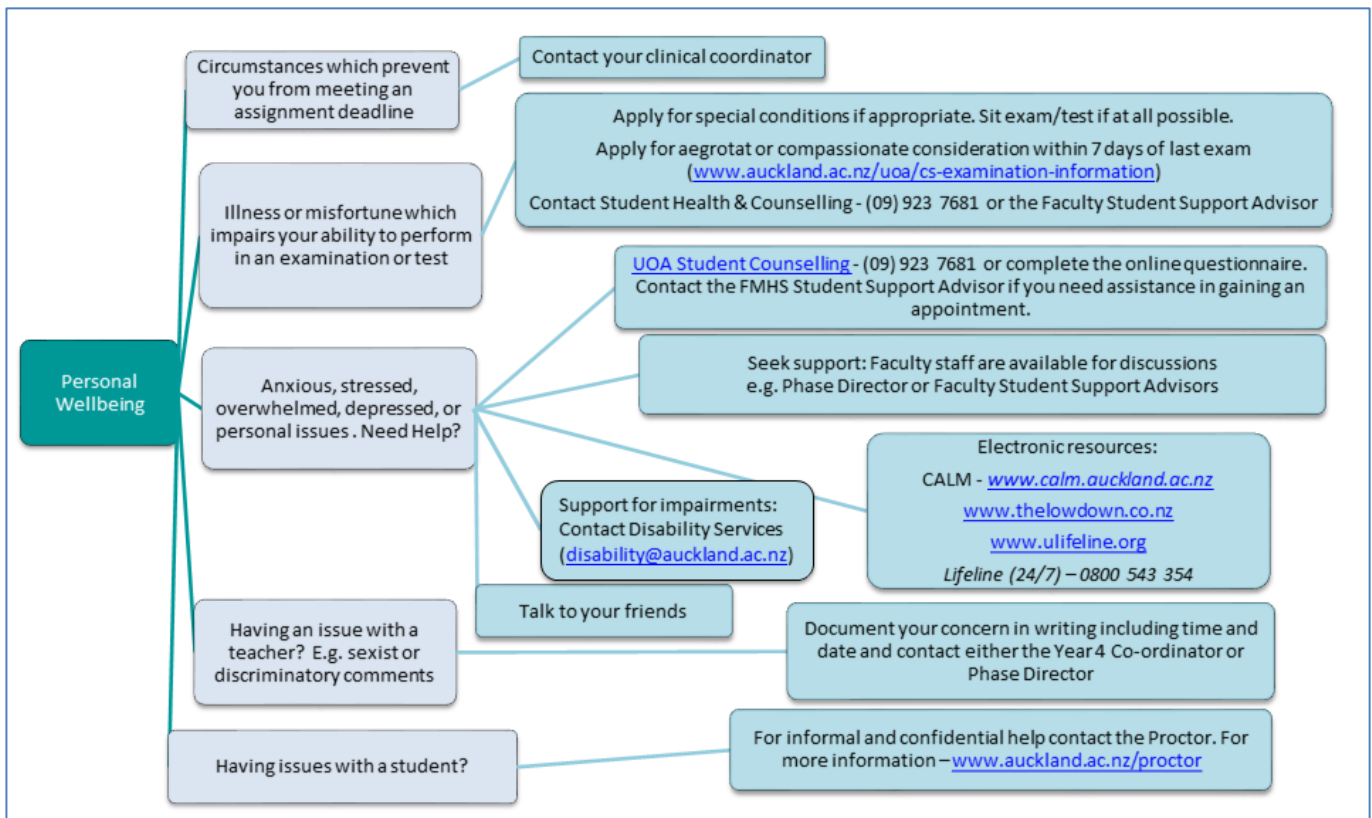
Personal Wellbeing

Circumstances which prevent you from meeting an assignment deadline

Contact your clinical coordinator

Illness or misfortune which impairs your ability to perform in an examination or test

Apply for special conditions if appropriate. Sit exam/test if at all possible.

Apply for aegrotat or compassionate consideration within 7 days of last exam (www.auckland.ac.nz/uoa/cs-examination-information)

Contact Student Health & Counselling - (09) 923 7681 or the Faculty Student Support Advisor

Anxious, stressed, overwhelmed, depressed, or personal issues . Need Help?

UOA Student Counselling - (09) 923 7681 or complete the online questionnaire. Contact the FMHS Student Support Advisor if you need assistance in gaining an appointment.

Seek support: Faculty staff are available for discussions e.g. Phase Director or Faculty Student Support Advisors

Electronic resources:

CALM - www.calm.auckland.ac.nz

www.thelowdown.co.nz

www.ulifeline.org

Lifeline (24/7) – 0800 543 354

Support for impairments: Contact Disability Services (disability@auckland.ac.nz)

Talk to your friends

Having an issue with a teacher? E.g. sexist or discriminatory comments

Document your concern in writing including time and date and contact either the Year 4 Co-ordinator or Phase Director

Having issues with a student?

For informal and confidential help contact the Proctor. For more information – www.auckland.ac.nz/proctor